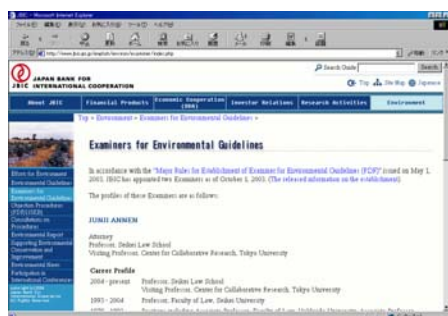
JAPAN BANK FOR INTERNATIONAL COOPERATION

Search

Top Site Map Japanese

About JBIC | Financial Products | Economic Cooperation (ODA) | Investor Relations | Research Activities | Environment

Top > Environment > Examiners for Environmental Guidelines

Examiners for Environmental Guidelines

In accordance with the "Major Rules for Establishment of Examiner for Environmental Guidelines (FDP)" issued on May 1, 2003, JBIC has appointed two Examiners as of October 1, 2003. (The released information on the establishment)

The profiles of these Examiners are as follows:

JUNJI ANNEN

Attorney
Professor, Seikei Law School
Visiting Professor, Center for Collaborative Research, Tokyo University

Career Profile
2004 - present Professor, Seikei Law School
Visiting Professor, Center for Collaborative Research, Tokyo University
1993 - 2004 Professor, Faculty of Law, Seikei University
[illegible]

Efforts for Environment
Environmental Guidelines
Examiners for Environmental Guidelines
Objection Procedures
Consultation on Procedures
Environmental Report
Supporting Environmental Conservation and Improvement
Environmental News
Participation in International Conferences
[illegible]